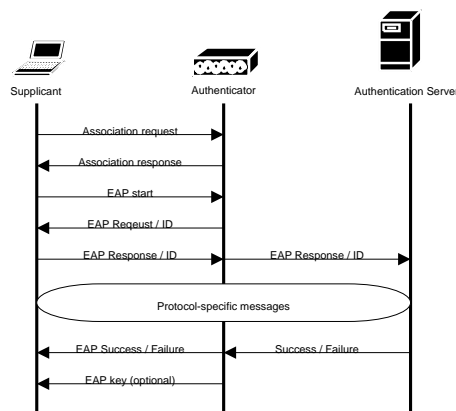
Supplicant

Authenticator

Authentication Server

Association request

Association response

EAP start

EAP Reqeust / ID

EAP Response / ID

EAP Response / ID

Protocol-specific messages

EAP Success / Failure

Success / Failure

EAP key (optional)